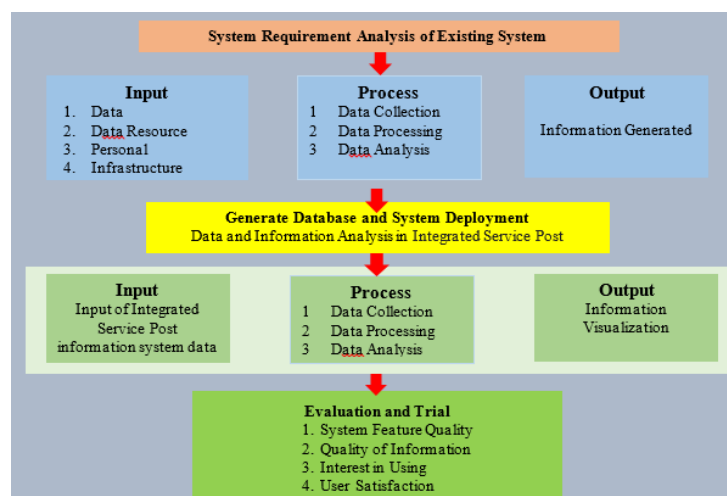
System Requirement Analysis of Existing System

Input
1. Data
2. Data Resource
3. Personal
4. Infrastructure

Process
1 Data Collection
2 Data Processing
3 Data Analysis

Output
Information Generated

Generate Database and System Deployment
Data and Information Analysis in Integrated Service Post

Input
Input of Integrated Service Post information system data

Process
1 Data Collection
2 Data Processing
3 Data Analysis

Output
Information Visualization

Evaluation and Trial
1. System Feature Quality
2. Quality of Information
3. Interest in Using
4. User Satisfaction